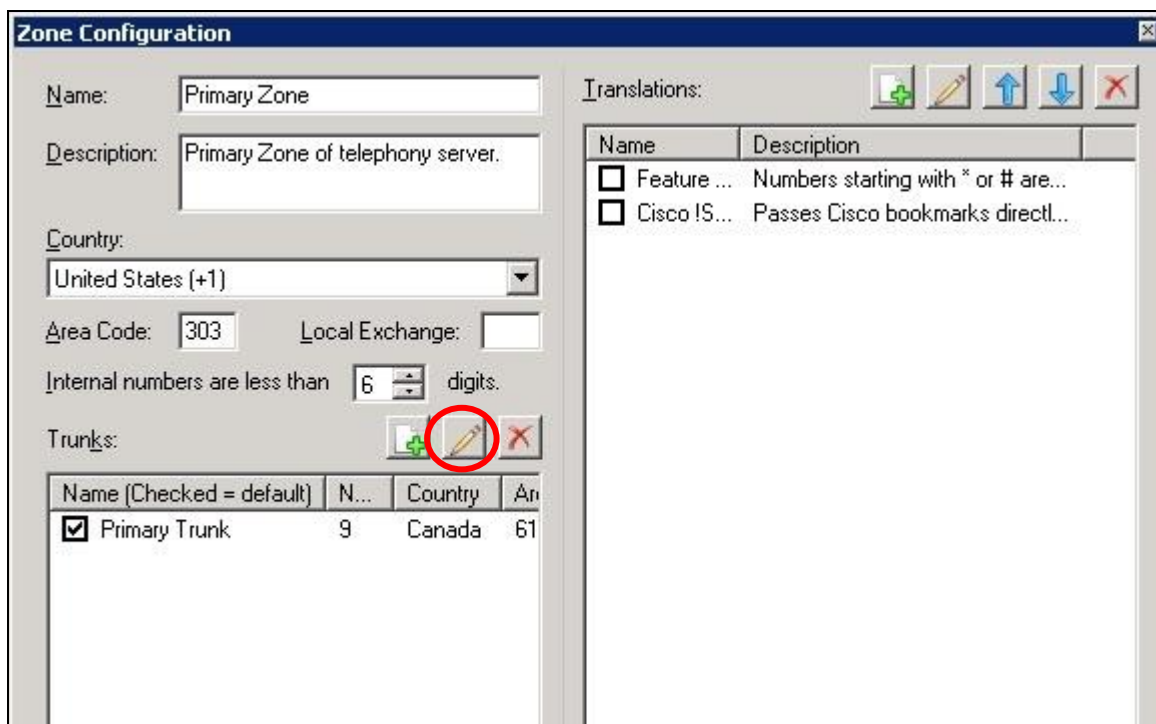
Zone Configuration

Name: Primary Zone

Description: Primary Zone of telephony server.

Country:

United States (+1)

Area Code: 303 Local Exchange:

Internal numbers are less than 6 digits.

Trunks:

| Name (Checked = default) | N... | Country | Ar |
|---|---|---|---|
| Primary Trunk | 9 | Canada | 61 |

Translations:

| Name | Description |
|---|---|
| Feature ... | Numbers starting with * or # are... |
| Cisco !S... | Passes Cisco bookmarks directl... |